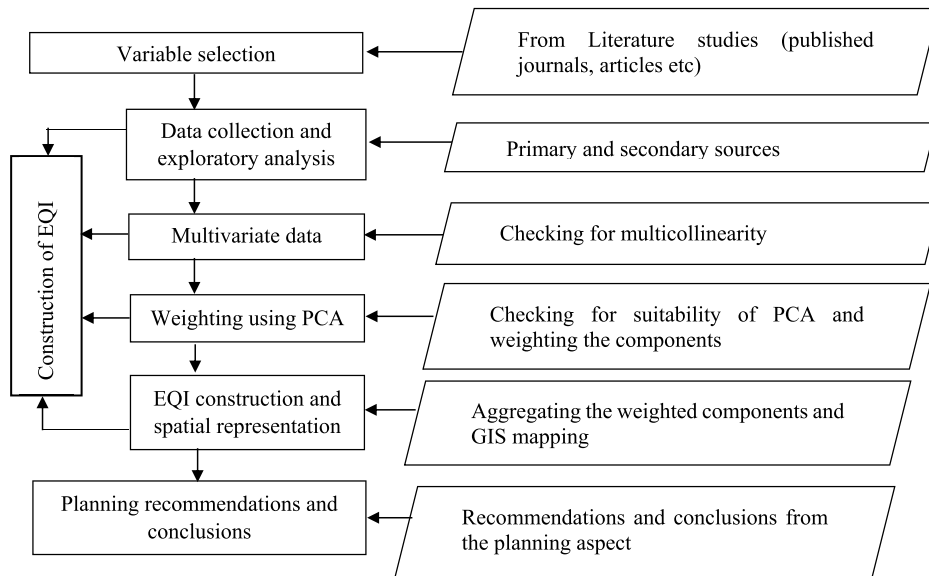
Variable selection

From Literature studies (published journals, articles etc)

Data collection and exploratory analysis

Primary and secondary sources

Construction of EQI

Multivariate data

Checking for multicollinearity

Weighting using PCA

Checking for suitability of PCA and weighting the components

EQI construction and spatial representation

Aggregating the weighted components and GIS mapping

Planning recommendations and conclusions

Recommendations and conclusions from the planning aspect